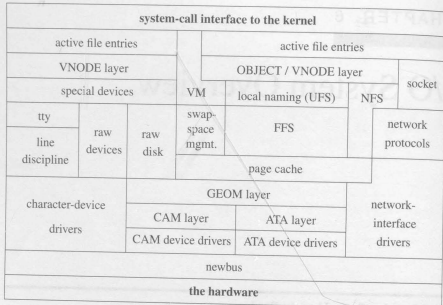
CHAPTER 6

system-call interface to the kernel

| active file entries | | | | active file entries | | |
|---|---|---|---|---|---|---|
| VNODE layer | | | | OBJECT / VNODE layer | | socket |
| special devices | | | VM | local naming (UFS) | NFS | |
| tty | raw devices | raw disk | swap-space mgmt. | FFS | | network protocols |
| line discipline | | | | page cache | | |
| character-device drivers | | GEOM layer | | | | network-interface drivers |
| | CAM layer | | | ATA layer | | |
| | CAM device drivers | | | ATA device drivers | | |
| newbus | | | | | | |
| the hardware | | | | | | |